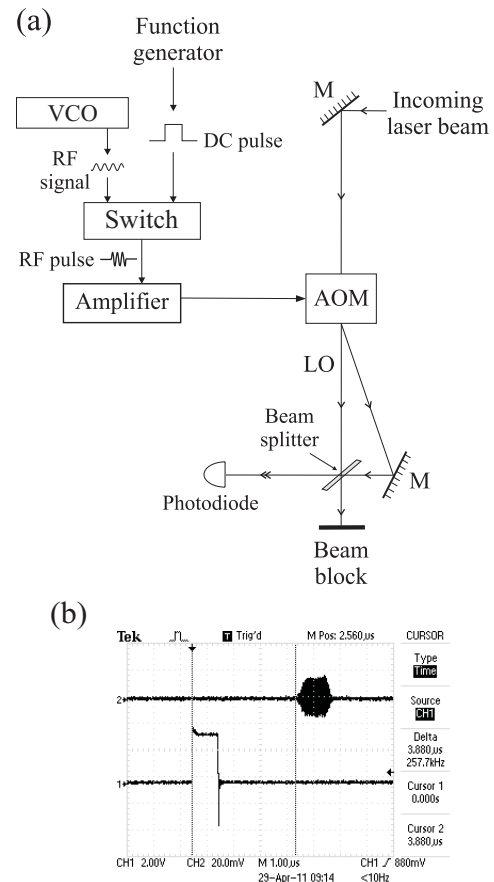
(a)

Function generator

VCO

DC pulse

M

Incoming laser beam

RF signal

Switch

RF pulse

Amplifier

AOM

LO

Beam splitter

M

Photodiode

Beam block

(b)

Tek

T Trig'd

M Pos: 2.560 μs

CURSOR

Type
Time

Source
CH1

Delta
3.880 μs
257.7kHz

Cursor 1
0.000s

Cursor 2
3.880 μs

2

1

CH1 2.00V

CH2 20.0mV

M 1.00 μs
29-Apr-11 09:14

CH1 ∫ 880mV
<10Hz